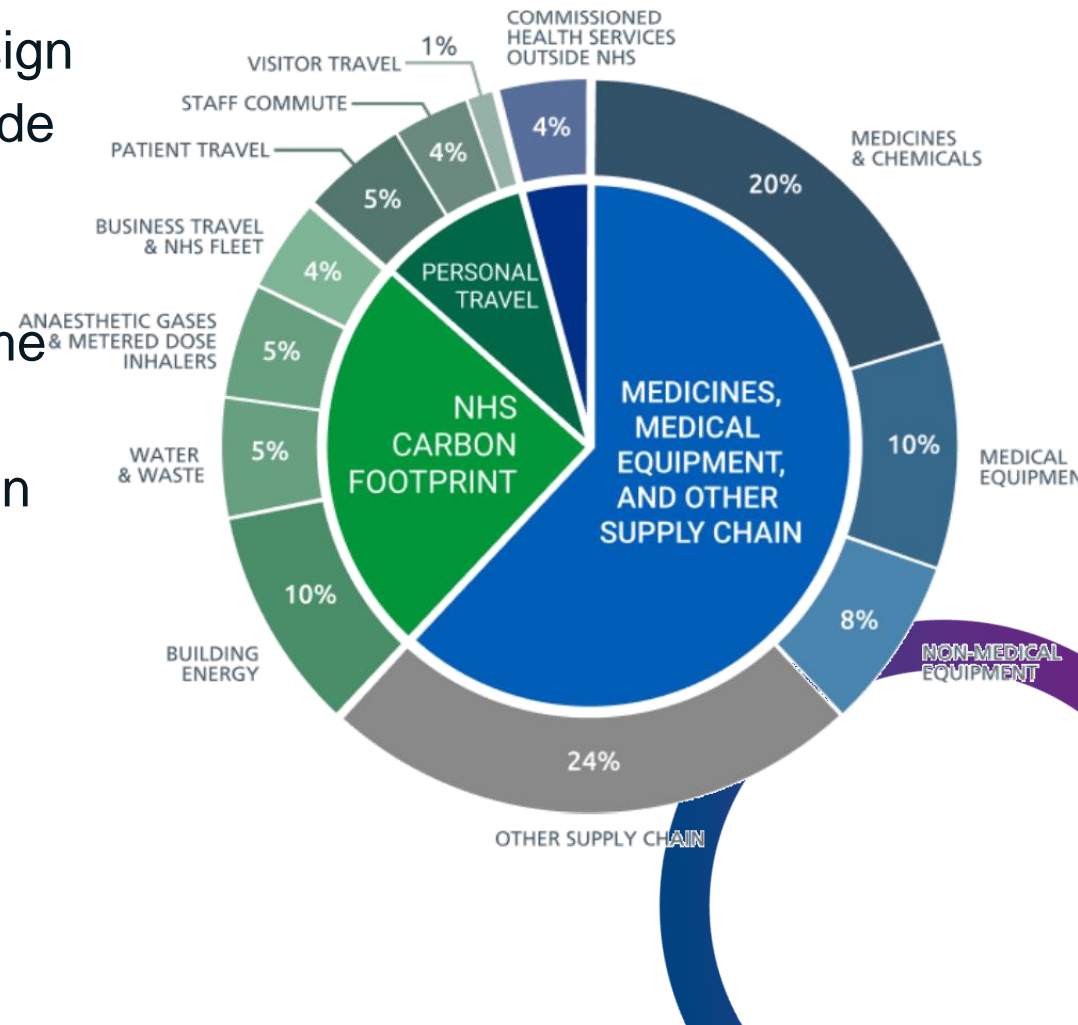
ign
de
ne
n

COMMISSIONED HEALTH SERVICES OUTSIDE NHS
4%
1%
VISITOR TRAVEL
STAFF COMMUTE
4%
PATIENT TRAVEL
5%
BUSINESS TRAVEL & NHS FLEET
4%
ANAESTHETIC GASES & METERED DOSE INHALERS
5%
WATER & WASTE
5%
BUILDING ENERGY
10%
PERSONAL TRAVEL
NHS CARBON FOOTPRINT
MEDICINES, MEDICAL EQUIPMENT, AND OTHER SUPPLY CHAIN
MEDICINES & CHEMICALS
20%
10%
MEDICAL EQUIPMEN
8%
NON-MEDICAL EQUIPMENT
24%
OTHER SUPPLY CHAIN